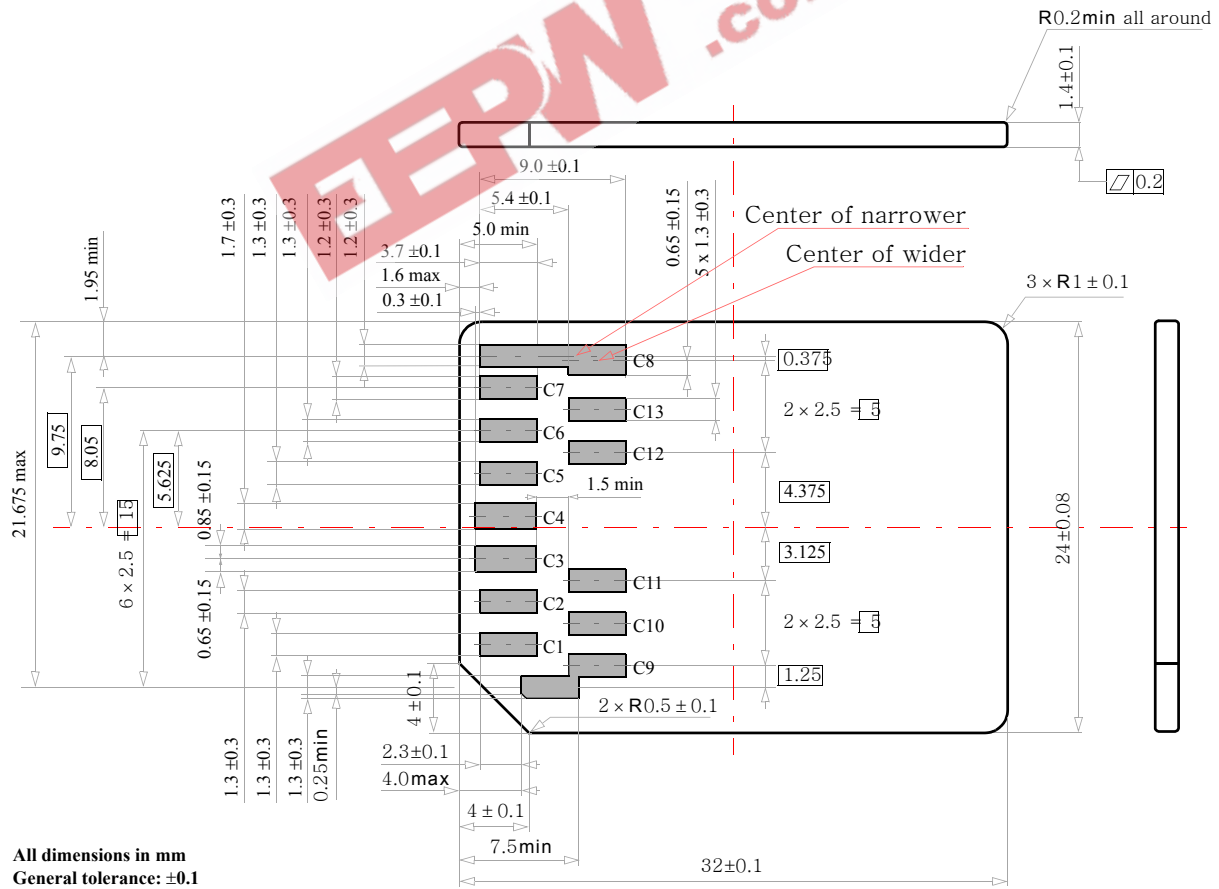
EEPW .com

R0.2min all around

1.4±0.1

⏥0.2

9.0 ±0.1

5.4 ±0.1

5.0 min

3.7 ±0.1

1.6 max

0.3 ±0.1

1.7 ±0.3

1.3 ±0.3

1.3 ±0.3

1.2 ±0.3

1.2 ±0.3

1.95 min

0.65 ±0.15

5 x 1.3 ±0.3

Center of narrower

Center of wider

3 × R1 ± 0.1

C8

0.375

C7

C13

2 × 2.5 = 5

C6

C12

C5

1.5 min

4.375

C4

3.125

C3

C11

C2

C10

2 × 2.5 = 5

C1

C9

1.25

2 × R0.5 ± 0.1

21.675 max

9.75

8.05

5.625

6 × 2.5 = 15

0.85 ±0.15

0.65 ±0.15

24±0.08

4 ±0.1

2.3±0.1

4.0max

4 ± 0.1

7.5min

32±0.1

1.3 ±0.3

1.3 ±0.3

1.3 ±0.3

0.25min

All dimensions in mm
General tolerance: ±0.1